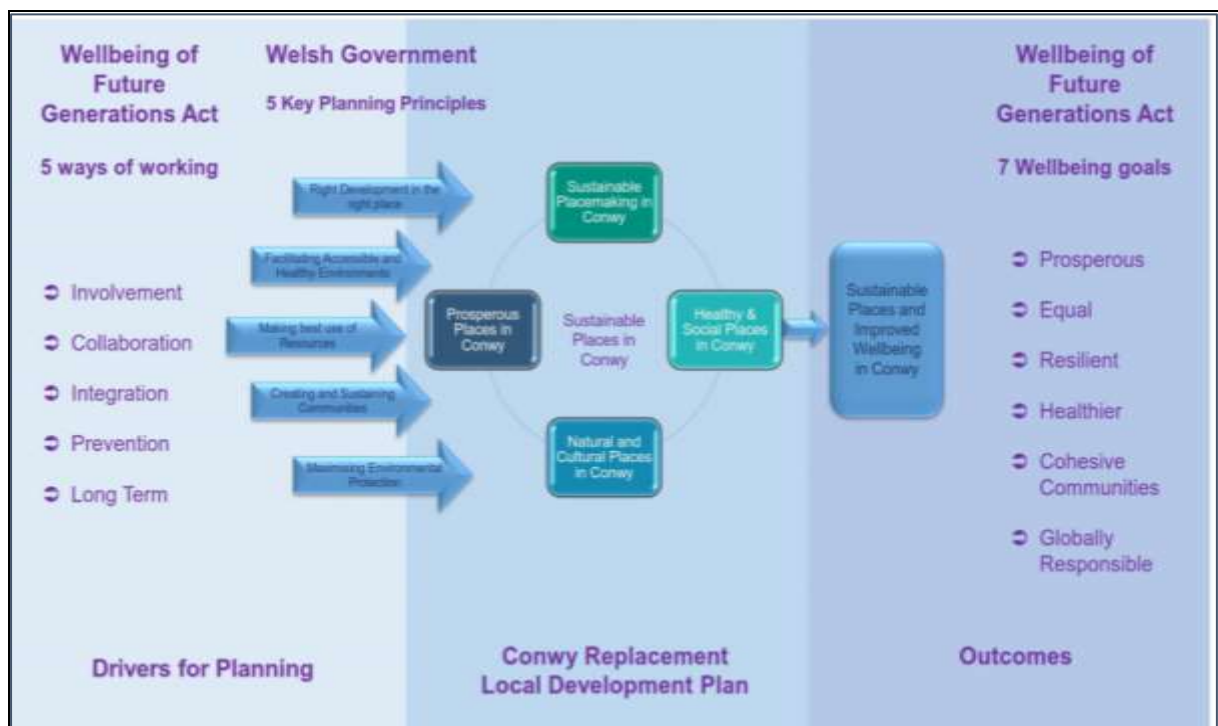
Wellbeing of Future Generations Act

5 ways of working

Involvement

Collaboration

Integration

Prevention

Long Term

Welsh Government

5 Key Planning Principles

Right Development in the right place

Facilitating Accessible and Healthy Environments

Making best use of Resources

Creating and Sustaining Communities

Maximising Environmental Protection

Sustainable Placemaking in Conwy

Prosperous Places in Conwy

Sustainable Places in Conwy

Healthy & Social Places in Conwy

Natural and Cultural Places in Conwy

Sustainable Places and Improved Wellbeing in Conwy

Wellbeing of Future Generations Act

7 Wellbeing goals

Prosperous

Equal

Resilient

Healthier

Cohesive Communities

Globally Responsible

Drivers for Planning

Conwy Replacement Local Development Plan

Outcomes